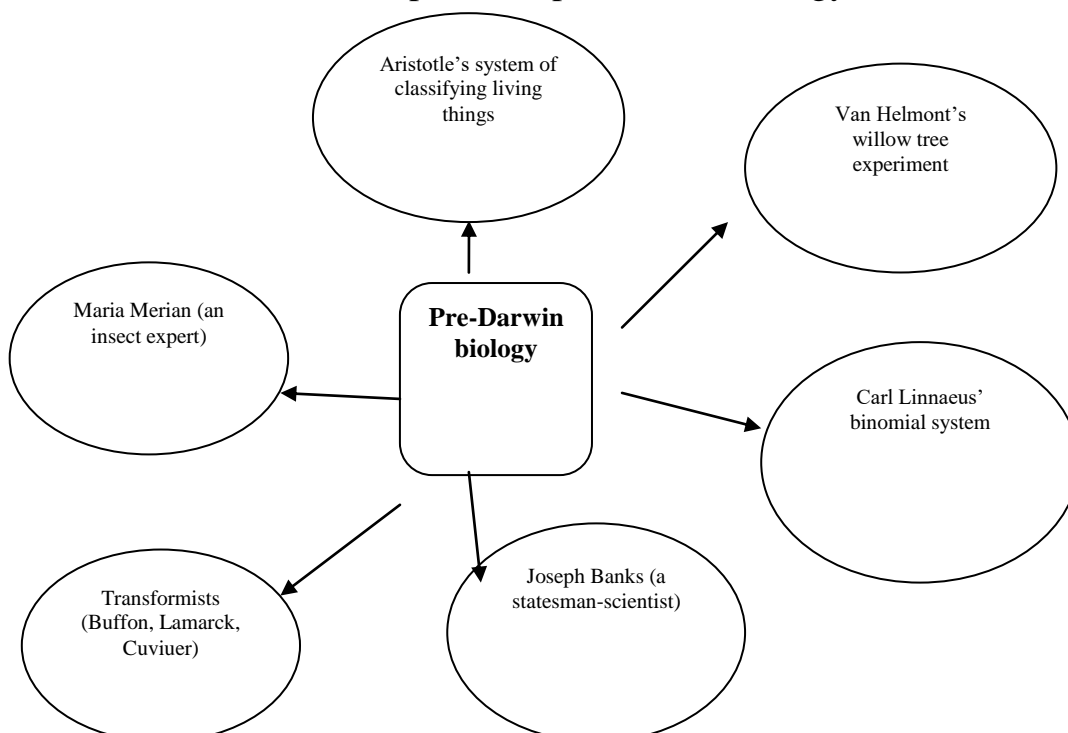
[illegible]

Aristotle's system of classifying living things

Van Helmont's willow tree experiment

Maria Merian (an insect expert)

**Pre-Darwin biology**

Carl Linnaeus' binomial system

Transformists (Buffon, Lamarck, Cuviuer)

Joseph Banks (a statesman-scientist)